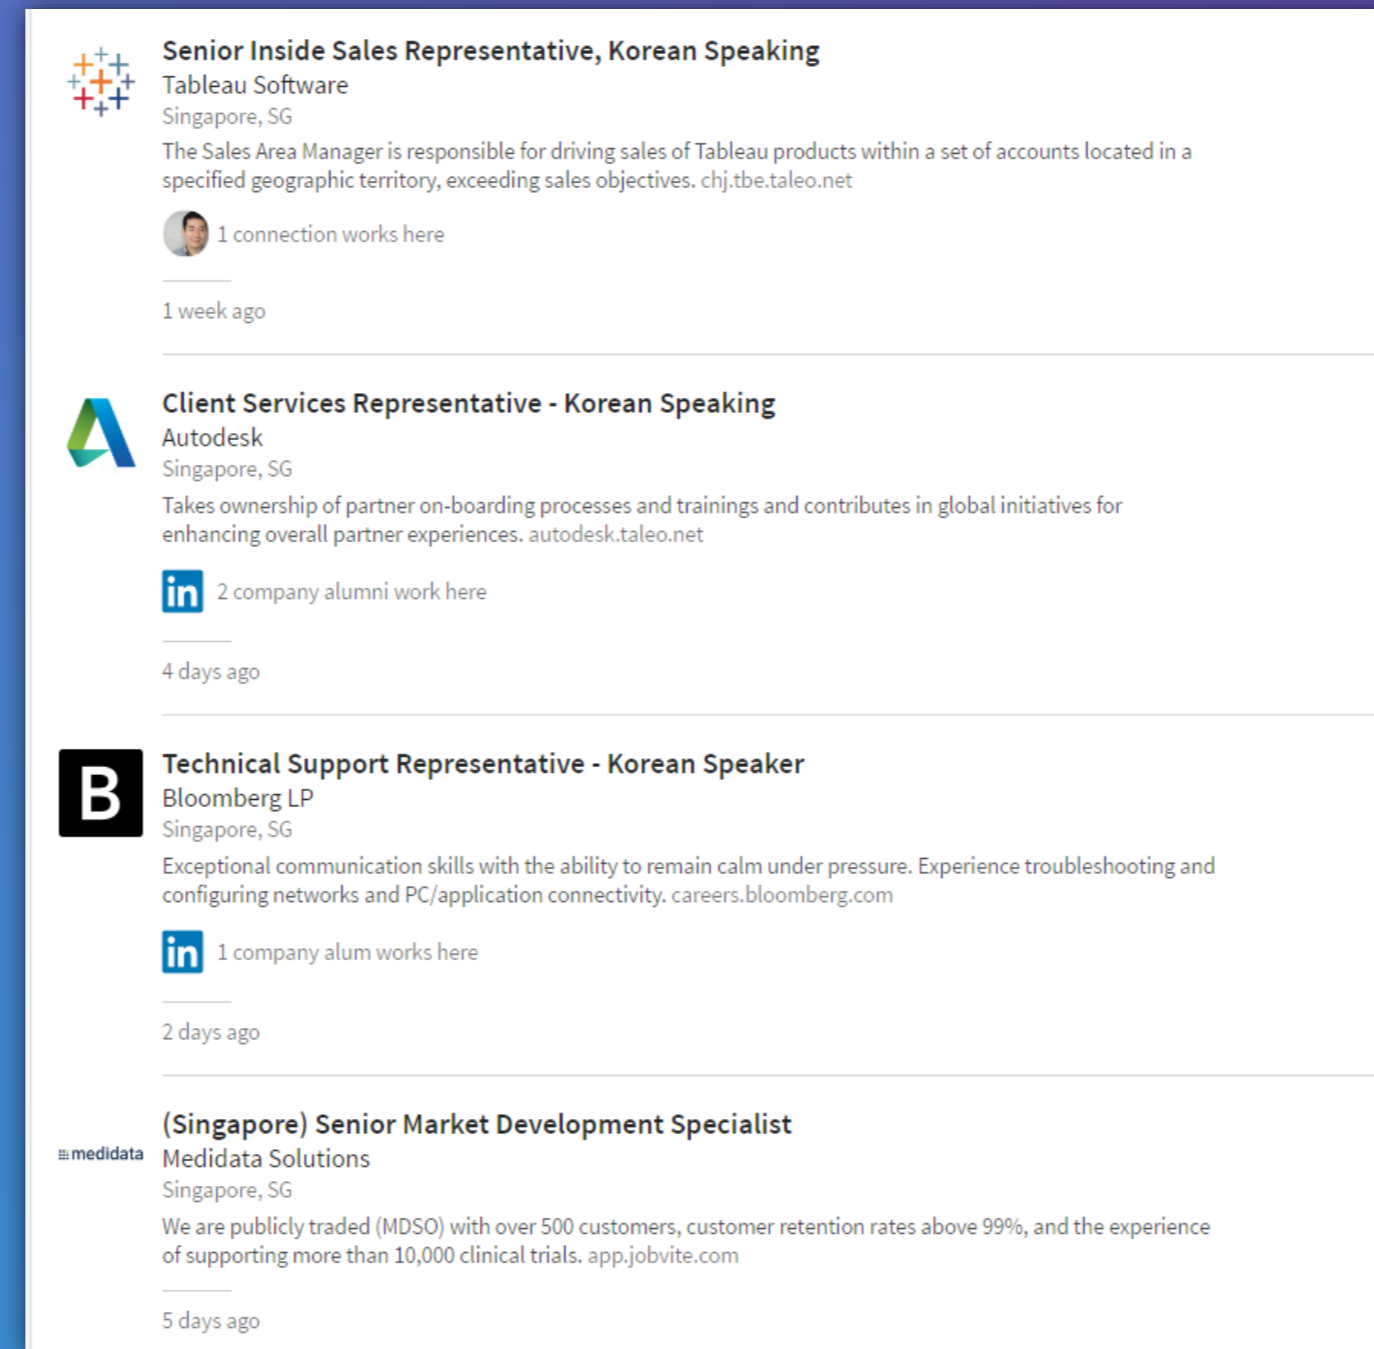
Senior Inside Sales Representative, Korean Speaking
Tableau Software
Singapore, SG
The Sales Area Manager is responsible for driving sales of Tableau products within a set of accounts located in a specified geographic territory, exceeding sales objectives. chj.tbe.taleo.net

1 connection works here

1 week ago

Client Services Representative - Korean Speaking
Autodesk
Singapore, SG
Takes ownership of partner on-boarding processes and trainings and contributes in global initiatives for enhancing overall partner experiences. autodesk.taleo.net

in 2 company alumni work here

4 days ago

B
Technical Support Representative - Korean Speaker
Bloomberg LP
Singapore, SG
Exceptional communication skills with the ability to remain calm under pressure. Experience troubleshooting and configuring networks and PC/application connectivity. careers.bloomberg.com

in 1 company alum works here

2 days ago

medidata
(Singapore) Senior Market Development Specialist
Medidata Solutions
Singapore, SG
We are publicly traded (MDSO) with over 500 customers, customer retention rates above 99%, and the experience of supporting more than 10,000 clinical trials. app.jobvite.com

5 days ago